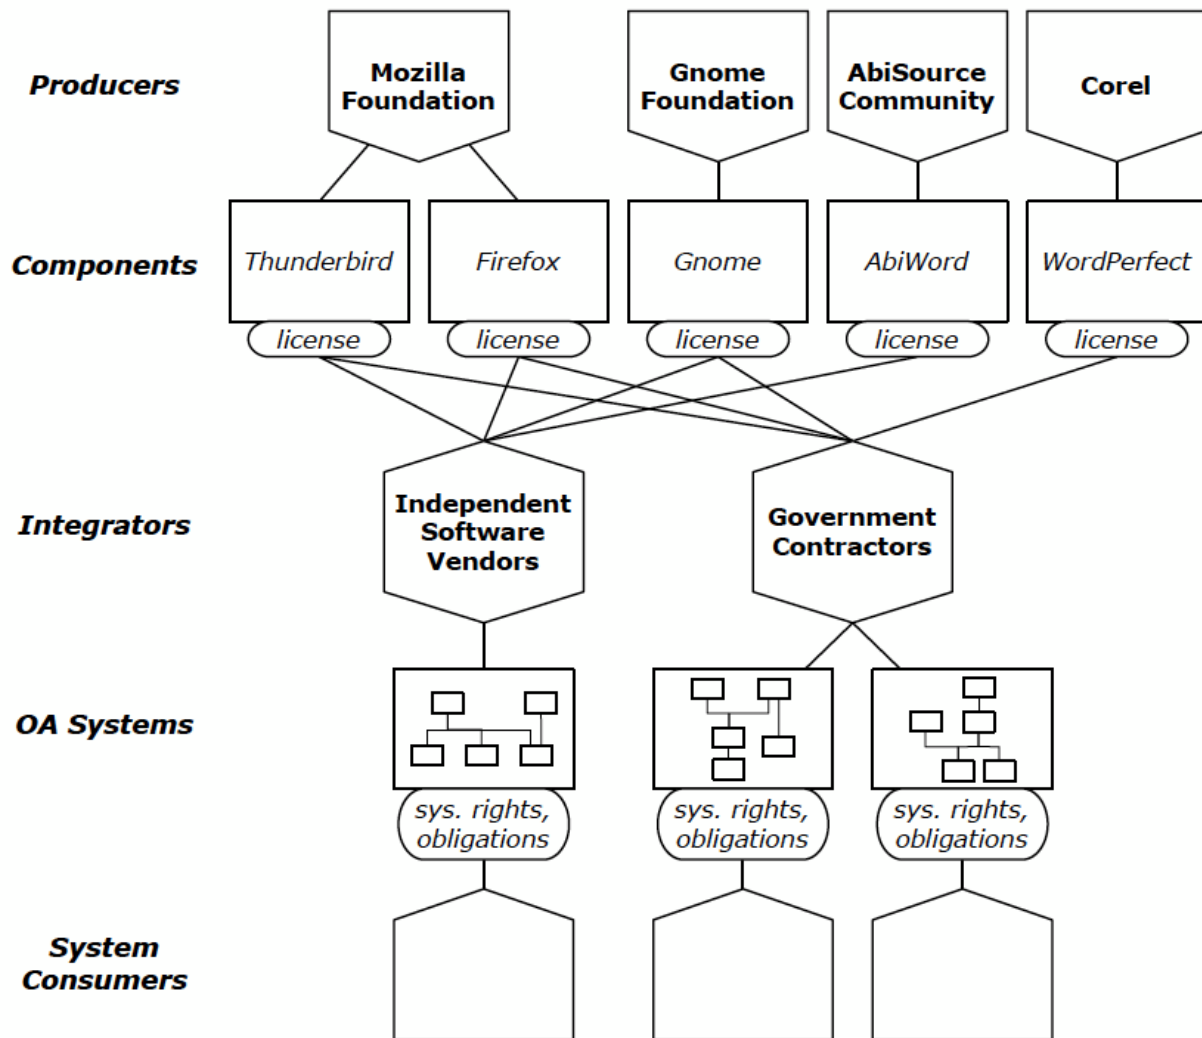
Producers

Mozilla Foundation

Gnome Foundation

AbiSource Community

Corel

Components

Thunderbird

license

Firefox

license

Gnome

license

AbiWord

license

WordPerfect

license

Integrators

Independent Software Vendors

Government Contractors

OA Systems

sys. rights, obligations

sys. rights, obligations

sys. rights, obligations

System Consumers